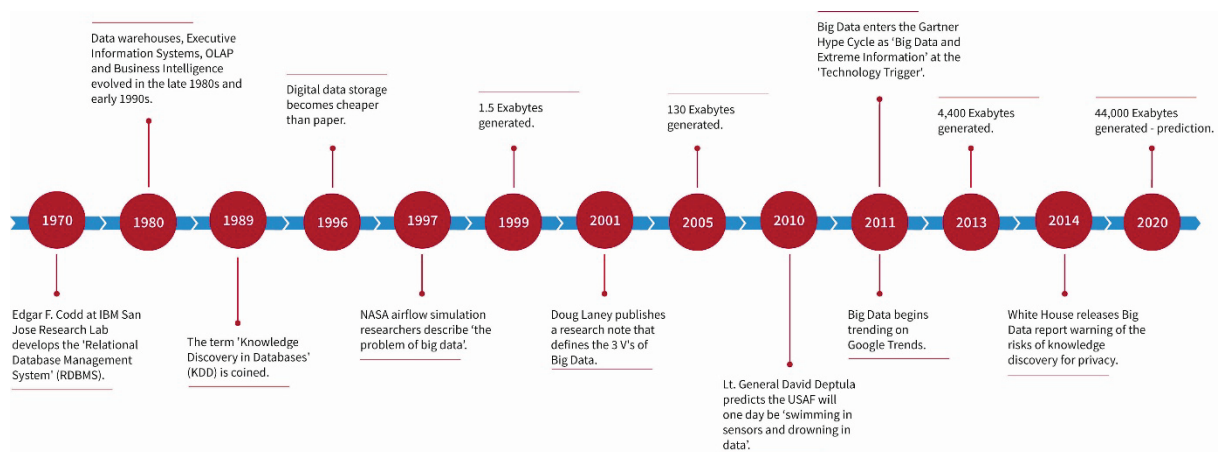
Data warehouses, Executive Information Systems, OLAP and Business Intelligence evolved in the late 1980s and early 1990s.

Digital data storage becomes cheaper than paper.

1.5 Exabytes generated.

130 Exabytes generated.

Big Data enters the Gartner Hype Cycle as 'Big Data and Extreme Information' at the 'Technology Trigger'.

4,400 Exabytes generated.

44,000 Exabytes generated - prediction.

1970

1980

1989

1996

1997

1999

2001

2005

2010

2011

2013

2014

2020

Edgar F. Codd at IBM San Jose Research Lab develops the 'Relational Database Management System' (RDBMS).

The term 'Knowledge Discovery in Databases' (KDD) is coined.

NASA airflow simulation researchers describe 'the problem of big data'.

Doug Laney publishes a research note that defines the 3 V's of Big Data.

Lt. General David Deptula predicts the USAF will one day be 'swimming in sensors and drowning in data'.

Big Data begins trending on Google Trends.

White House releases Big Data report warning of the risks of knowledge discovery for privacy.